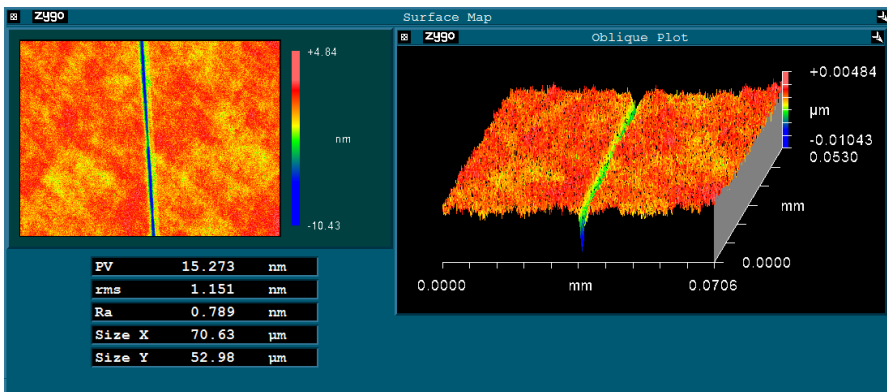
zygo
Surface Map

+4.84

nm

-10.43

| PV | 15.273 | nm |
|---|---|---|
| rms | 1.151 | nm |
| Ra | 0.789 | nm |
| Size X | 70.63 | µm |
| Size Y | 52.98 | µm |

zygo
Oblique Plot

+0.00484
µm
-0.01043
0.0530

mm

0.0000

0.0000
mm
0.0706